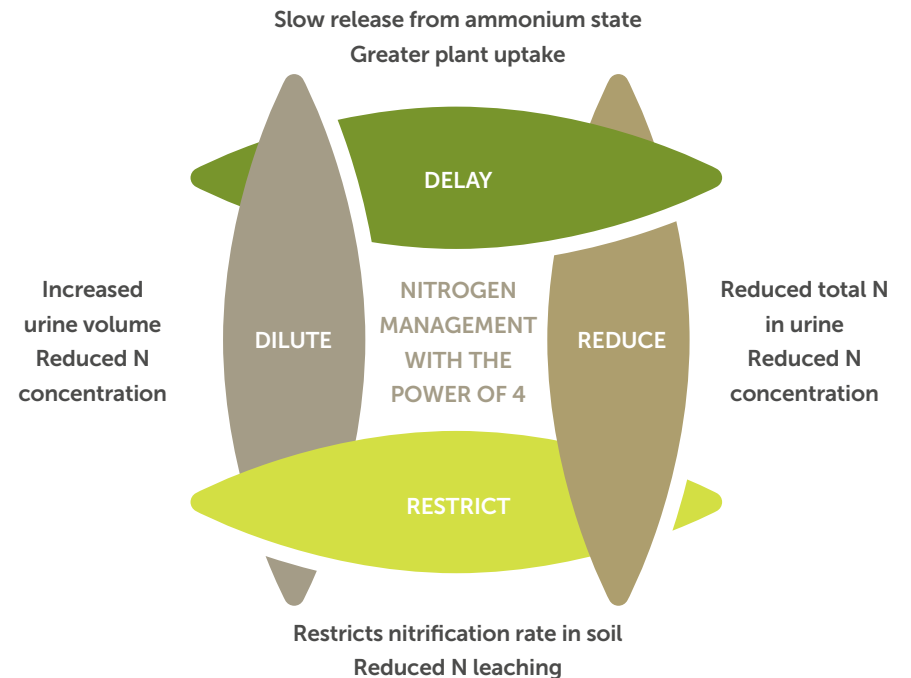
Slow release from ammonium state
Greater plant uptake

DELAY

Increased urine volume
Reduced N concentration

DILUTE

NITROGEN MANAGEMENT WITH THE POWER OF 4

REDUCE

Reduced total N in urine
Reduced N concentration

RESTRICT

Restricts nitrification rate in soil
Reduced N leaching